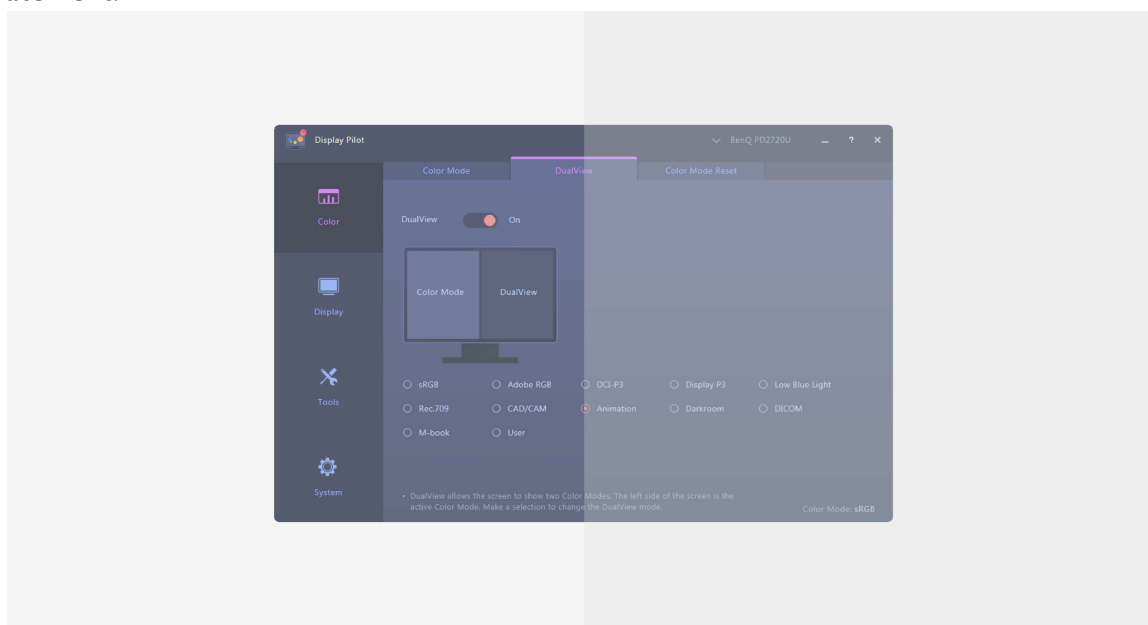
Display Pilot

BenQ PD2720U _ ? ×

Color Mode | DualView | Color Mode Reset

Color

Display

Tools

System

DualView On

Color Mode DualView

sRGB
Adobe RGB
DCI-P3
Display P3
Low Blue Light
Rec.709
CAD/CAM
Animation
Darkroom
DICOM
M-book
User

• DualView allows the screen to show two Color Modes. The left side of the screen is the active Color Mode. Make a selection to change the DualView mode.

Color Mode: sRGB